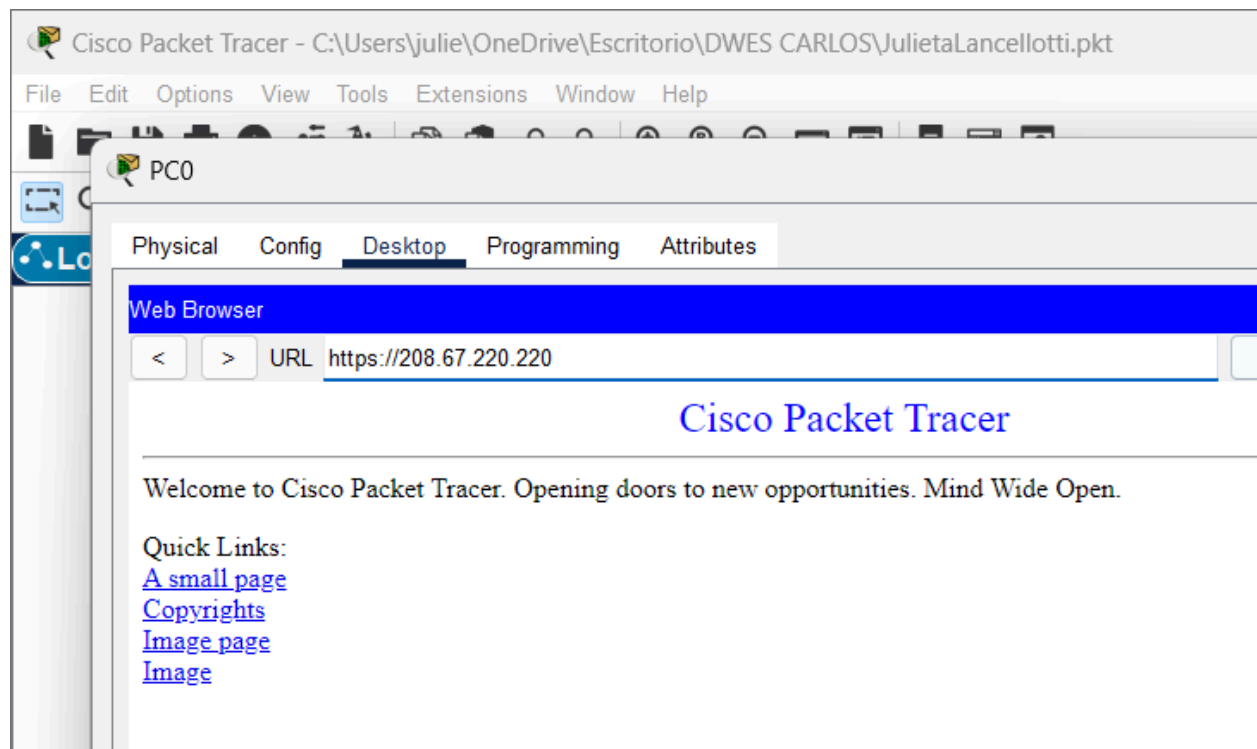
Cisco Packet Tracer - C:\Users\julie\OneDrive\Escritorio\DWES CARLOS\JulietaLancellotti.pkt

File Edit Options View Tools Extensions Window Help

PC0

Physical Config Desktop Programming Attributes

Web Browser

< > URL https://208.67.220.220

Cisco Packet Tracer

Welcome to Cisco Packet Tracer. Opening doors to new opportunities. Mind Wide Open.

Quick Links:
A small page
Copyrights
Image page
Image